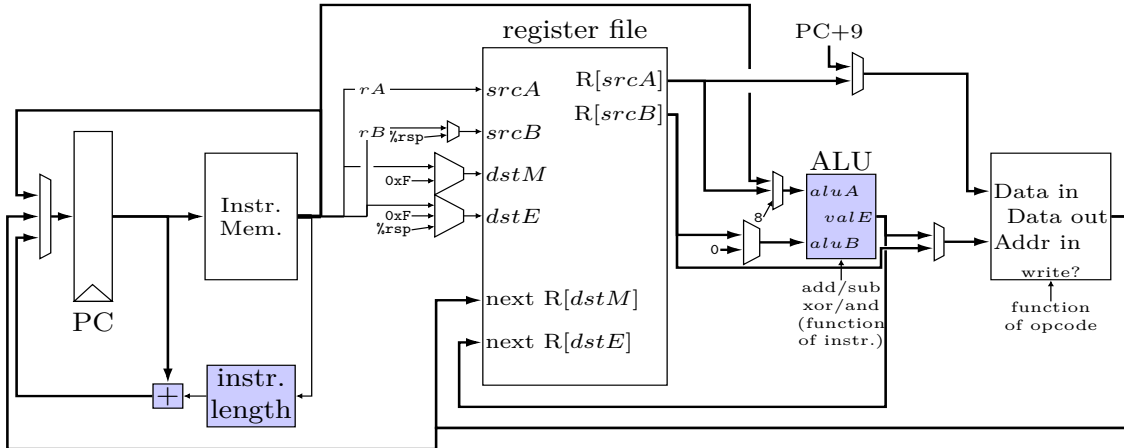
register file

PC+9

$rA$

$srcA$

R[$srcA$]

R[$srcB$]

$rB$

%rsp

$srcB$

ALU

0xF

$dstM$

$aluA$

Data in

Instr. Mem.

0xF

%rsp

$dstE$

8

$valE$

Data out

0

$aluB$

Addr in

write?

next R[$dstM$]

add/sub xor/and (function of instr.)

function of opcode

PC

next R[$dstE$]

instr. length

+